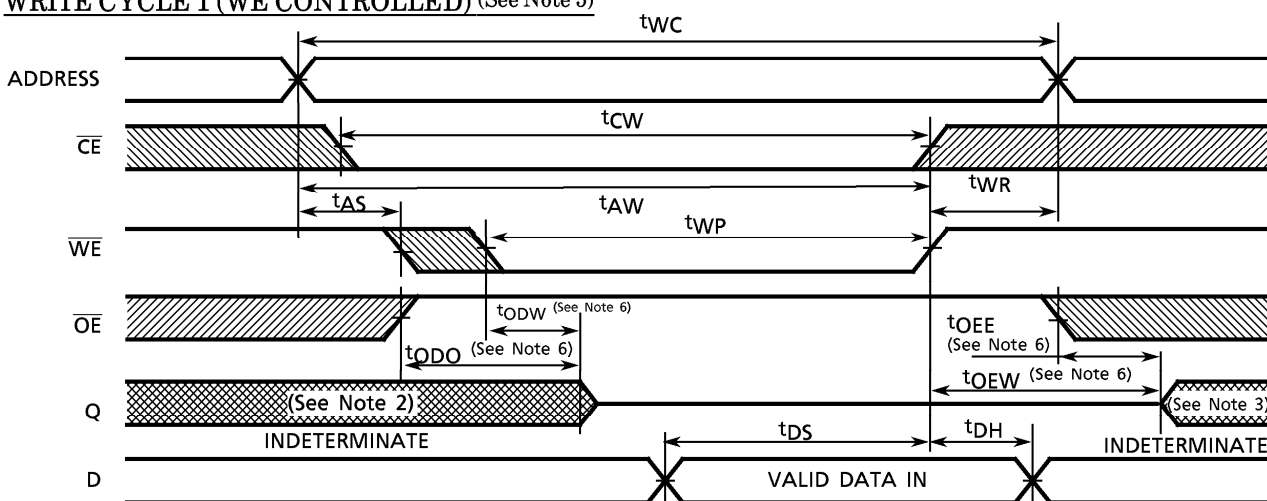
WRITE CYCLE 1 (WE CONTROLLED) (See Note 5)

$t_{WC}$

ADDRESS

$\overline{CE}$

$t_{CW}$

$t_{AS}$

$t_{AW}$

$t_{WR}$

$t_{WP}$

$\overline{WE}$

$\overline{OE}$

$t_{ODW}$ (See Note 6)

$t_{OEE}$ (See Note 6)

$t_{ODO}$ (See Note 6)

$t_{OEW}$ (See Note 6)

Q

(See Note 2)

(See Note 3)

INDETERMINATE

$t_{DS}$

$t_{DH}$

INDETERMINATE

D

VALID DATA IN